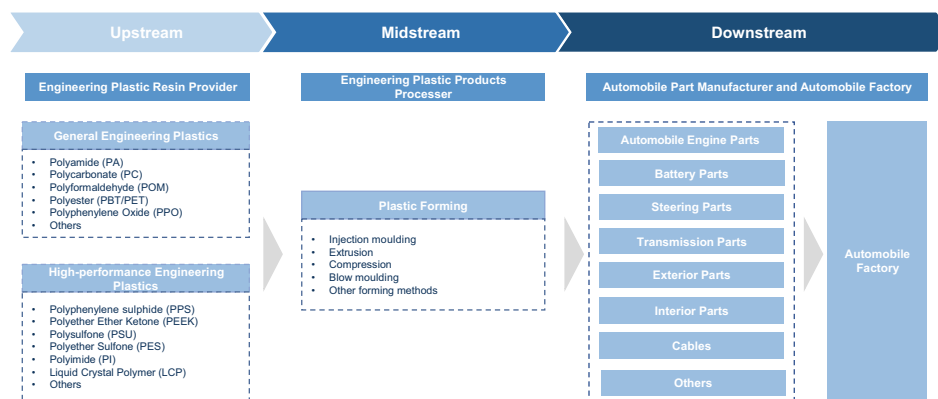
Upstream

Midstream

Downstream

Engineering Plastic Resin Provider

General Engineering Plastics

- Polyamide (PA)
- Polycarbonate (PC)
- Polyformaldehyde (POM)
- Polyester (PBT/PET)
- Polyphenylene Oxide (PPO)
- Others

High-performance Engineering Plastics

- Polyphenylene sulphide (PPS)
- Polyether Ether Ketone (PEEK)
- Polysulfone (PSU)
- Polyether Sulfone (PES)
- Polyimide (PI)
- Liquid Crystal Polymer (LCP)
- Others

Engineering Plastic Products Processer

Plastic Forming

- Injection moulding
- Extrusion
- Compression
- Blow moulding
- Other forming methods

Automobile Part Manufacturer and Automobile Factory

Automobile Engine Parts

Battery Parts

Steering Parts

Transmission Parts

Exterior Parts

Interior Parts

Cables

Others

Automobile Factory